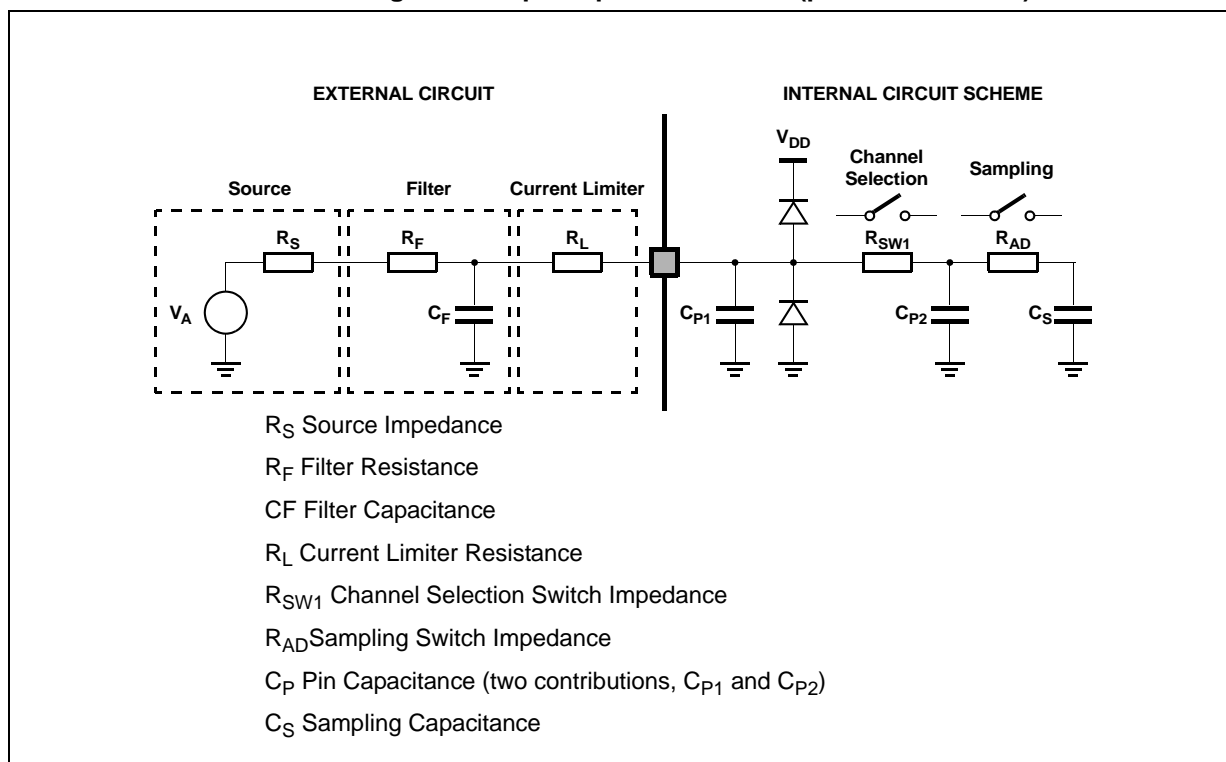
EXTERNAL CIRCUIT

INTERNAL CIRCUIT SCHEME

Source

Filter

Current Limiter

$V_{DD}$

Channel Selection

Sampling

$R_S$

$R_F$

$R_L$

$R_{SW1}$

$R_{AD}$

$V_A$

$C_F$

$C_{P1}$

$C_{P2}$

$C_S$

$R_S$ Source Impedance

$R_F$ Filter Resistance

CF Filter Capacitance

$R_L$ Current Limiter Resistance

$R_{SW1}$ Channel Selection Switch Impedance

$R_{AD}$Sampling Switch Impedance

$C_P$ Pin Capacitance (two contributions, $C_{P1}$ and $C_{P2}$)

$C_S$ Sampling Capacitance